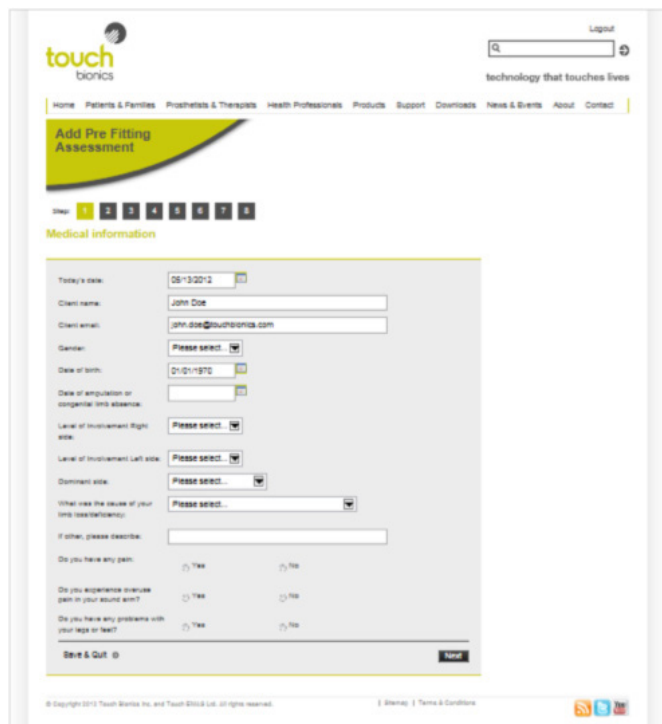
Logout

touch bionics

technology that touches lives

Home Patients & Families Prosthetists & Therapists Health Professionals Products Support Downloads News & Events About Contact

Add Pre Fitting Assessment

Step: 1 2 3 4 5 6 7 8

Medical information

Today's date: 05/13/2012

Client name: John Doe

Client email: john.doe@touchbionics.com

Gender: Please select...

Date of birth: 01/01/1970

Date of amputation or congenital limb absence:

Level of involvement Right side: Please select...

Level of involvement Left side: Please select...

Dominant side: Please select...

What was the cause of your limb loss/deficiency: Please select...

If other, please describe:

Do you have any pain: Yes No

Do you experience overuse pain in your sound arm? Yes No

Do you have any problems with your legs or feet? Yes No

Save & Quit

Next

© Copyright 2012 Touch Bionics Inc. and Touch EMAS Ltd. All rights reserved.

Sitemap | Terms & Conditions